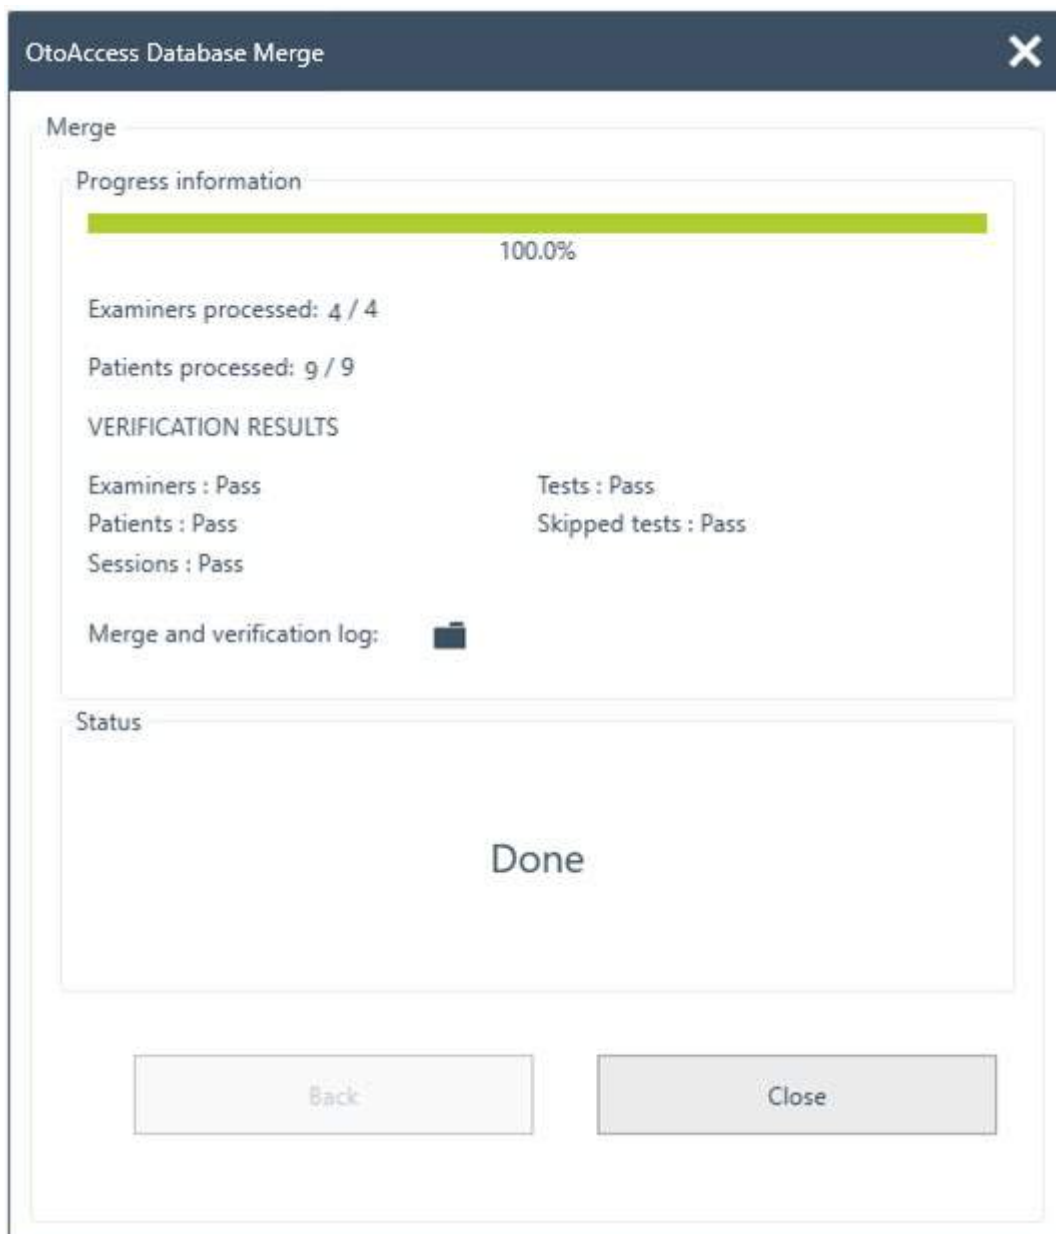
OtoAccess Database Merge

Merge

Progress information

100.0%

Examiners processed: 4 / 4

Patients processed: 9 / 9

VERIFICATION RESULTS

Examiners : Pass
Patients : Pass
Sessions : Pass

Tests : Pass
Skipped tests : Pass

Merge and verification log:

Status

Done

Back

Close